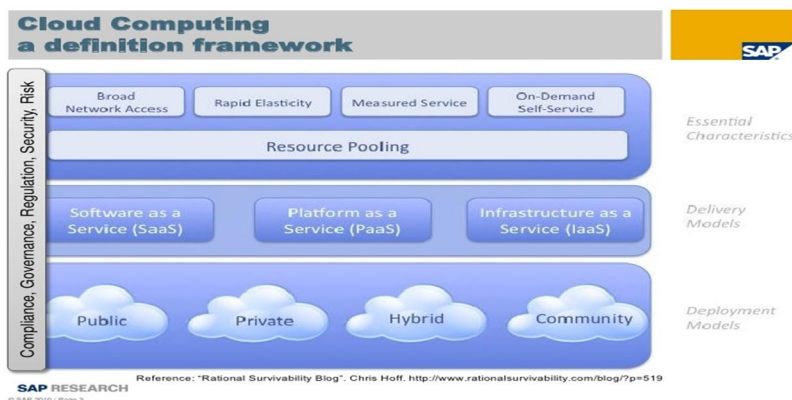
Cloud Computing
a definition framework

SAP

Compliance, Governance, Regulation, Security, Risk

Broad Network Access

Rapid Elasticity

Measured Service

On-Demand Self-Service

Resource Pooling

Essential Characteristics

Software as a Service (SaaS)

Platform as a Service (PaaS)

Infrastructure as a Service (IaaS)

Delivery Models

Public

Private

Hybrid

Community

Deployment Models

Reference: "Rational Survivability Blog". Chris Hoff. http://www.rationalsurvivability.com/blog/?p=519

SAP RESEARCH

© SAP 2010 / Page 3